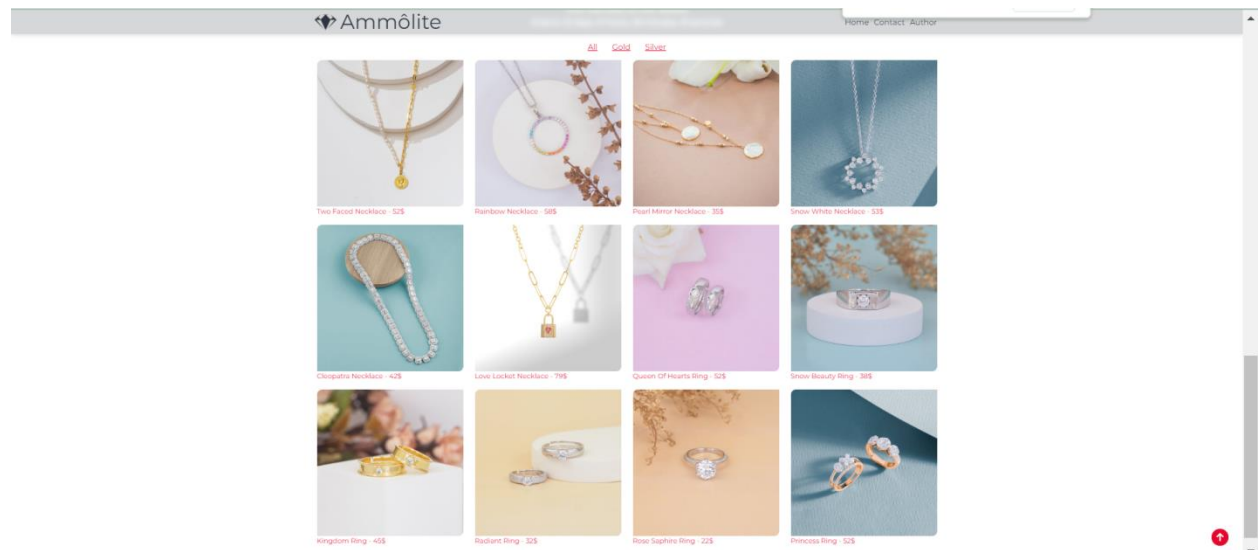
Ammôlite

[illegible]

Home Contact Author

All Gold Silver

Two Faced Necklace - 52$

Rainbow Necklace - 58$

Pearl Mirror Necklace - 35$

Snow White Necklace - 53$

Cleopatra Necklace - 42$

Love Locket Necklace - 79$

Queen Of Hearts Ring - 52$

Snow Beauty Ring - 38$

Kingdom Ring - 45$

Radiant Ring - 32$

Rose Saphire Ring - 22$

Princess Ring - 52$